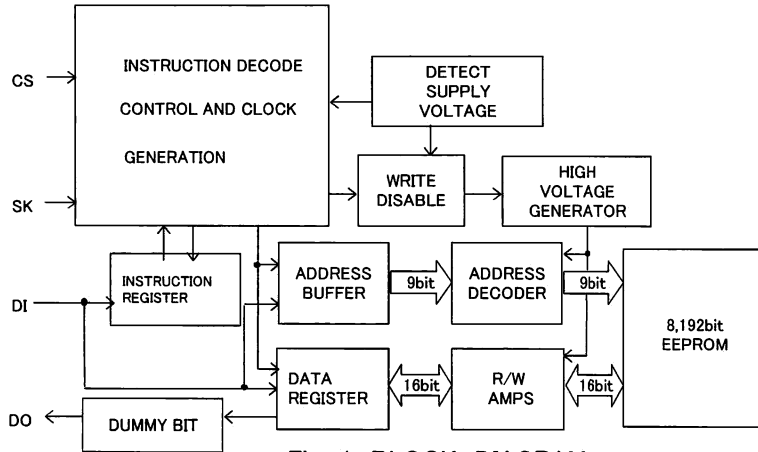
CS

INSTRUCTION DECODE

CONTROL AND CLOCK

GENERATION

DETECT SUPPLY VOLTAGE

SK

WRITE DISABLE

HIGH VOLTAGE GENERATOR

DI

INSTRUCTION REGISTER

ADDRESS BUFFER

9bit

ADDRESS DECODER

9bit

8,192bit EEPROM

DATA REGISTER

16bit

R/W AMPS

16bit

DO

DUMMY BIT

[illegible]